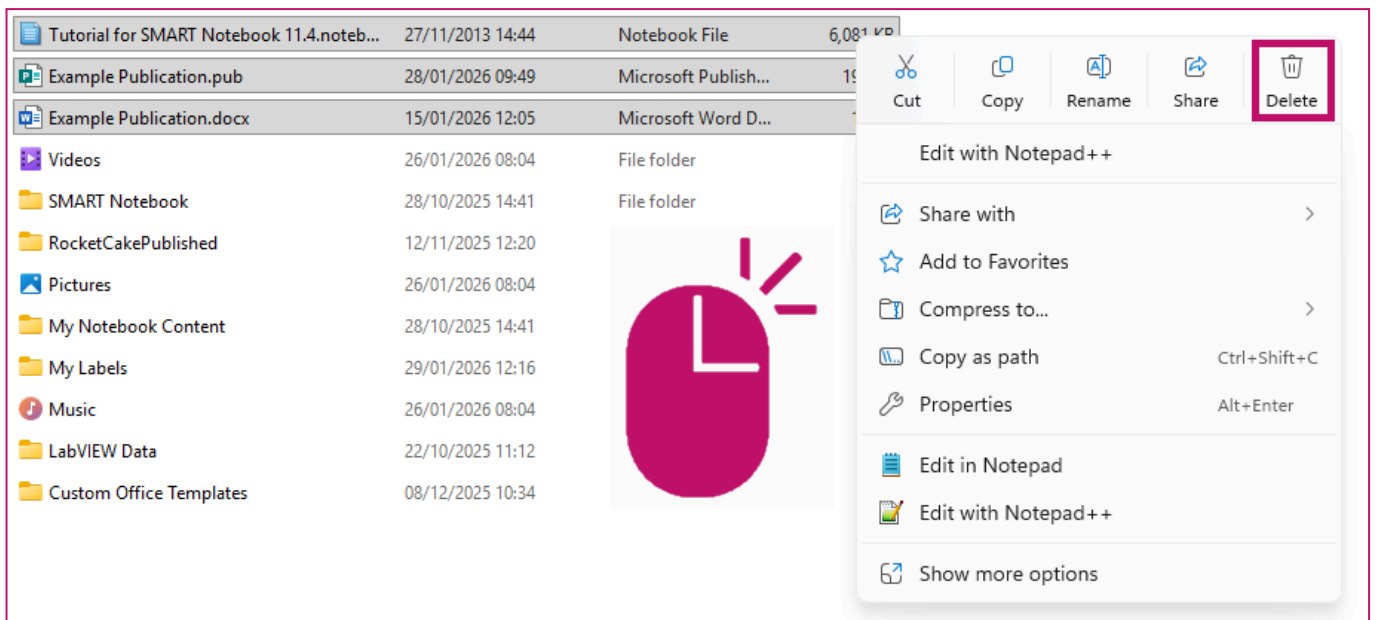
| | | | |
|---|---|---|---|
| Tutorial for SMART Notebook 11.4.noteb... | 27/11/2013 14:44 | Notebook File | 6,081 KB |
| Example Publication.pub | 28/01/2026 09:49 | Microsoft Publish... | 19 |
| Example Publication.docx | 15/01/2026 12:05 | Microsoft Word D... | 1 |
| Videos | 26/01/2026 08:04 | File folder | |
| SMART Notebook | 28/10/2025 14:41 | File folder | |
| RocketCakePublished | 12/11/2025 12:20 | | |
| Pictures | 26/01/2026 08:04 | | |
| My Notebook Content | 28/10/2025 14:41 | | |
| My Labels | 29/01/2026 12:16 | | |
| Music | 26/01/2026 08:04 | | |
| LabVIEW Data | 22/10/2025 11:12 | | |
| Custom Office Templates | 08/12/2025 10:34 | | |

Cut Copy Rename Share Delete

Edit with Notepad++

Share with

Add to Favorites

Compress to...

Copy as path Ctrl+Shift+C

Properties Alt+Enter

Edit in Notepad

Edit with Notepad++

Show more options